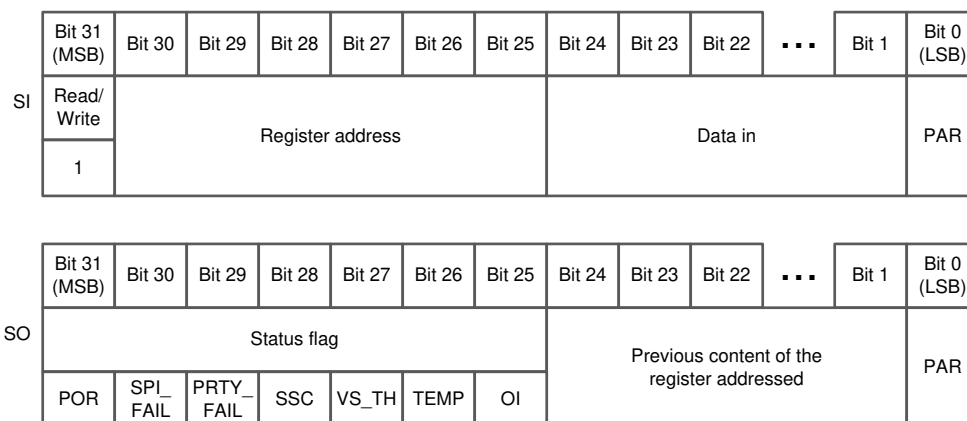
SI

| Bit 31 (MSB) | Bit 30 | Bit 29 | Bit 28 | Bit 27 | Bit 26 | Bit 25 | Bit 24 | Bit 23 | Bit 22 | ... | Bit 1 | Bit 0 (LSB) |
|---|---|---|---|---|---|---|---|---|---|---|---|---|
| Read/ Write | Register address | | | | | | Data in | | | | | PAR |
| 1 | | | | | | | | | | | | |

SO

| Bit 31 (MSB) | Bit 30 | Bit 29 | Bit 28 | Bit 27 | Bit 26 | Bit 25 | Bit 24 | Bit 23 | Bit 22 | ... | Bit 1 | Bit 0 (LSB) |
|---|---|---|---|---|---|---|---|---|---|---|---|---|
| Status flag | | | | | | | Previous content of the register addressed | | | | | PAR |
| POR | SPI_ FAIL | PRTY_ FAIL | SSC | VS_TH | TEMP | OI | | | | | | |